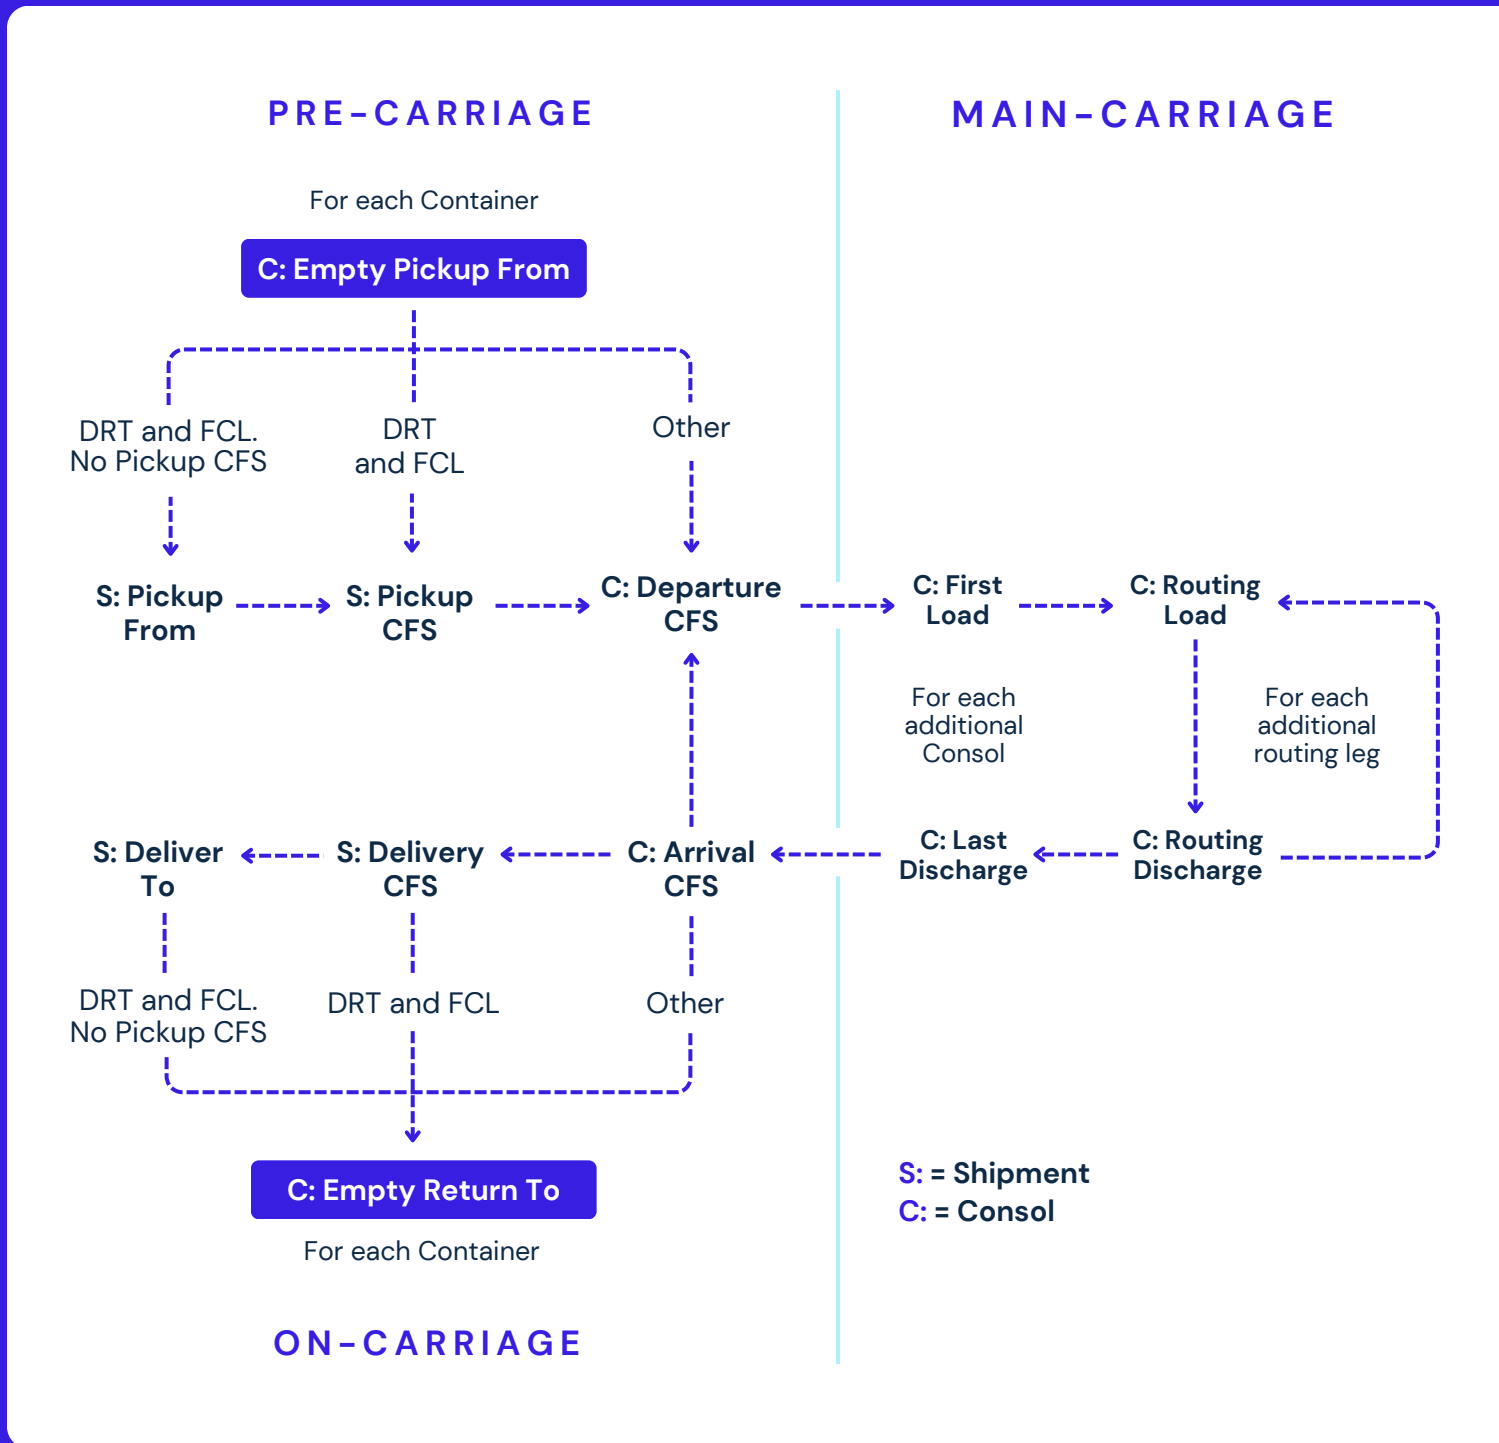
PRE-CARRIAGE

MAIN-CARRIAGE

For each Container

C: Empty Pickup From

DRT and FCL. No Pickup CFS

DRT and FCL

Other

S: Pickup From

S: Pickup CFS

C: Departure CFS

C: First Load

C: Routing Load

For each additional Consol

For each additional routing leg

S: Deliver To

S: Delivery CFS

C: Arrival CFS

C: Last Discharge

C: Routing Discharge

DRT and FCL. No Pickup CFS

DRT and FCL

Other

C: Empty Return To

For each Container

S: = Shipment
C: = Consol

ON-CARRIAGE